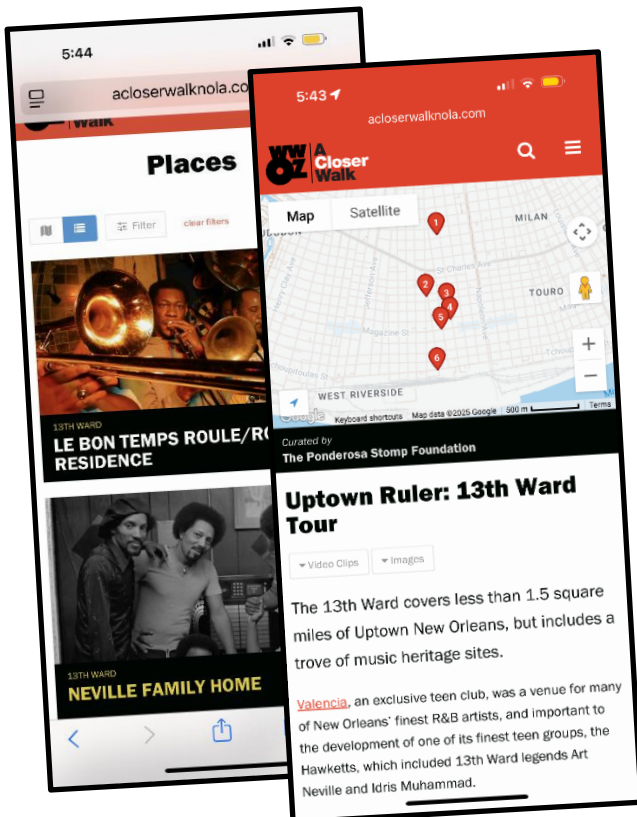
5:44

acloserwalknola.co

Walk

Places

Filter

clear filters

13TH WARD

LE BON TEMPS ROULE/RO RESIDENCE

13TH WARD

NEVILLE FAMILY HOME

5:43

acloserwalknola.com

WWOZ A Closer Walk

Map

Satellite

MILAN

TOURO

WEST RIVERSIDE

1

2

3

4

5

6

Keyboard shortcuts Map data ©2025 Google 500 m Terms

Curated by

The Ponderosa Stomp Foundation

Uptown Ruler: 13th Ward Tour

Video Clips

Images

The 13th Ward covers less than 1.5 square miles of Uptown New Orleans, but includes a trove of music heritage sites.

Valencia, an exclusive teen club, was a venue for many of New Orleans' finest R&B artists, and important to the development of one of its finest teen groups, the Hawketts, which included 13th Ward legends Art Neville and Idris Muhammad.